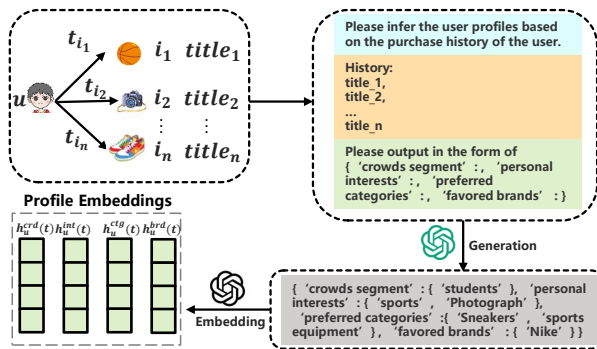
$t_{i_1}$ $i_1$ $title_1$

$u$ $t_{i_2}$ $i_2$ $title_2$

⋮ ⋮

$t_{i_n}$ $i_n$ $title_n$

Please infer the user profiles based on the purchase history of the user.

History:
title_1,
title_2,
...
title_n

Please output in the form of { 'crowds segment' : , 'personal interests' : , 'preferred categories' : , 'favored brands' : }

Generation

Profile Embeddings

$h_u^{crd}(t)$ $h_u^{int}(t)$ $h_u^{ctg}(t)$ $h_u^{brd}(t)$

Embedding

{ 'crowds segment' : { 'students' }, 'personal interests' : { 'sports' , 'Photograph' }, 'preferred categories' :{ 'Sneakers' , 'sports equipment' }, 'favored brands' : { 'Nike' } }